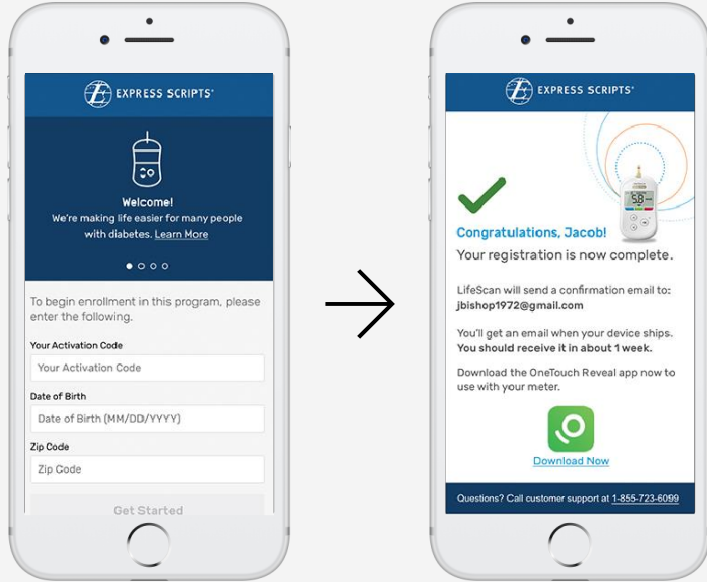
EXPRESS SCRIPTS®

Welcome!
We're making life easier for many people with diabetes. Learn More

To begin enrollment in this program, please enter the following.

Your Activation Code
Your Activation Code

Date of Birth
Date of Birth (MM/DD/YYYY)

Zip Code
Zip Code

Get Started

EXPRESS SCRIPTS®

58

Congratulations, Jacob!
Your registration is now complete.

LifeScan will send a confirmation email to:
jbishop1972@gmail.com

You'll get an email when your device ships.
You should receive it in about 1 week.

Download the OneTouch Reveal app now to use with your meter.

Download Now

Questions? Call customer support at 1-855-723-6099